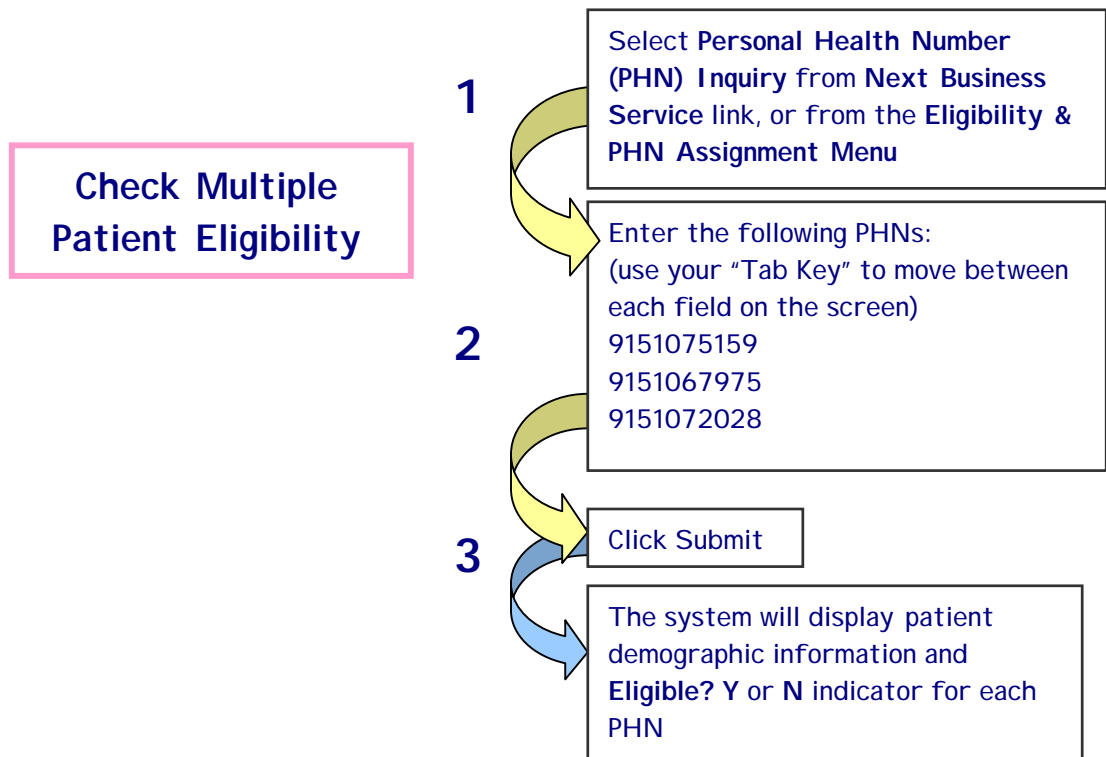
Check Multiple Patient Eligibility

1

Select Personal Health Number (PHN) Inquiry from Next Business Service link, or from the Eligibility & PHN Assignment Menu

2

Enter the following PHNs:
(use your "Tab Key" to move between each field on the screen)
9151075159
9151067975
9151072028

3

Click Submit

The system will display patient demographic information and Eligible? Y or N indicator for each PHN